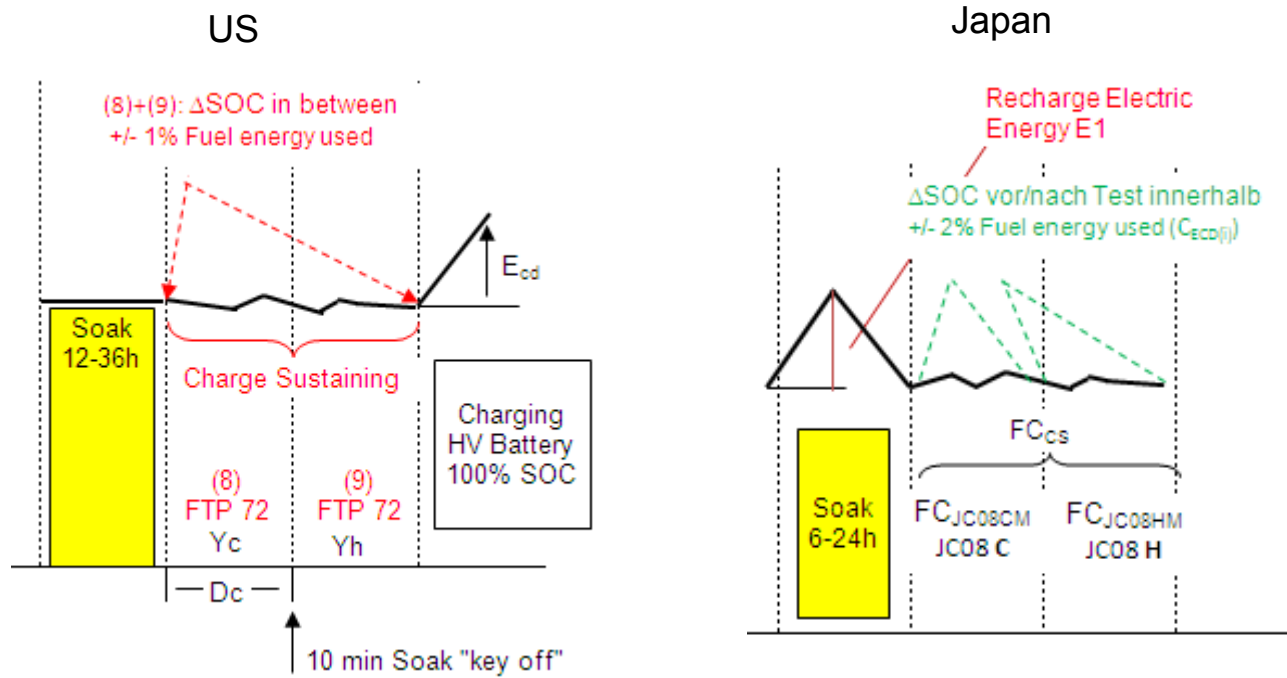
US

(8)+(9): ΔSOC in between
+/- 1% Fuel energy used

$E_{cd}$

Soak 12-36h

Charge Sustaining

Charging HV Battery 100% SOC

(8) FTP 72 Yc

(9) FTP 72 Yh

— Dc —

10 min Soak "key off"

Japan

Recharge Electric Energy E1

ΔSOC vor/nach Test innerhalb
+/- 2% Fuel energy used ($C_{ECD(i)}$)

$FC_{CS}$

Soak 6-24h

$FC_{JC08CM}$
JC08 C

$FC_{JC08HM}$
JC08 H